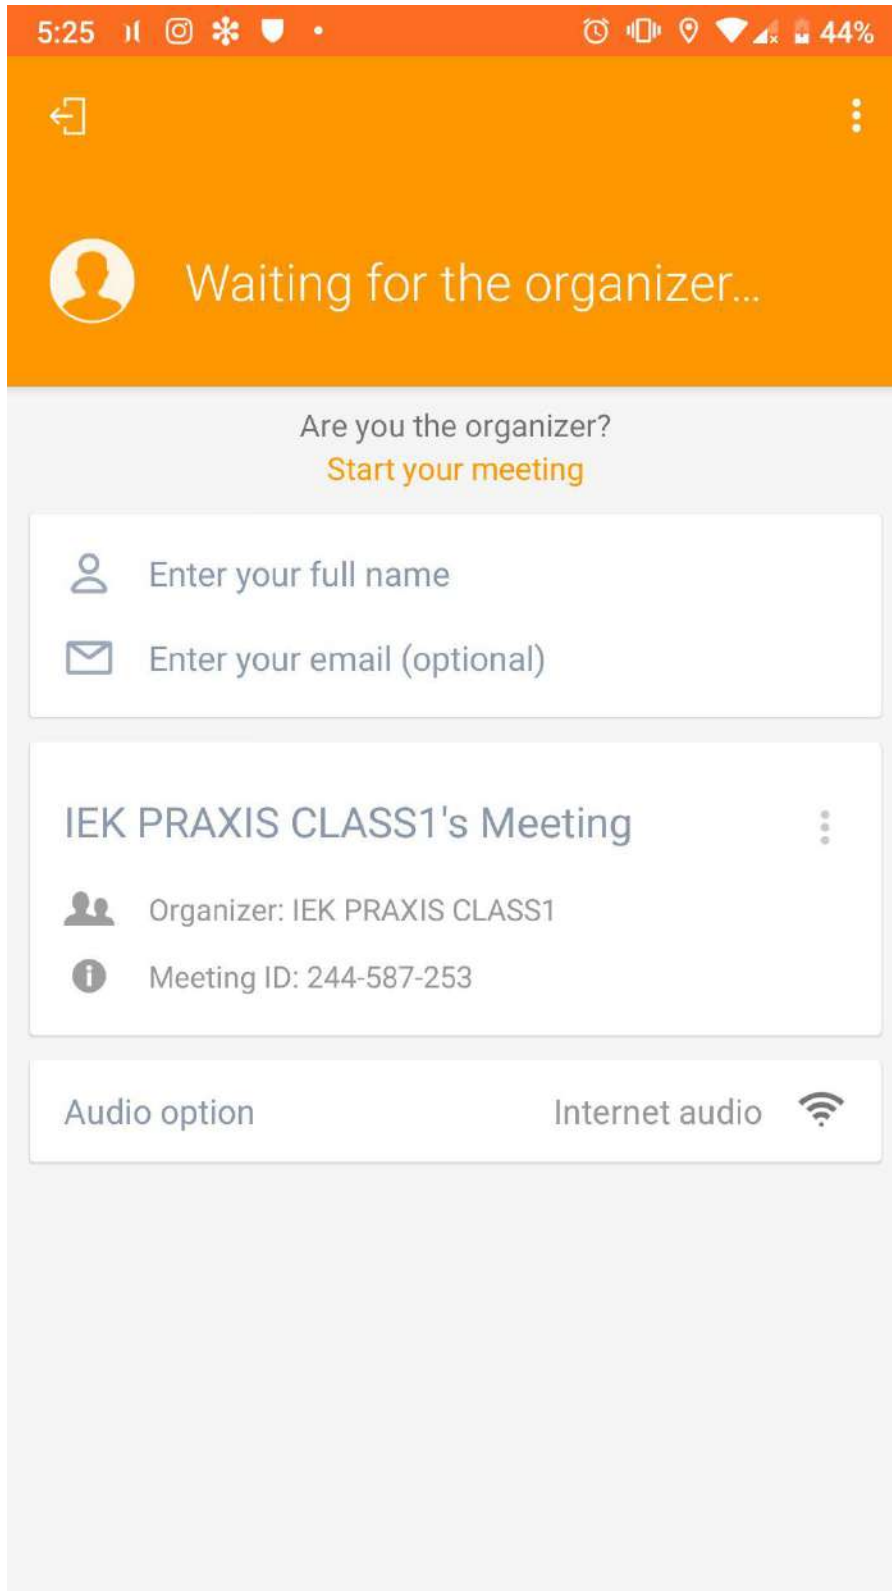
5:25 44%

Waiting for the organizer...

Are you the organizer?
Start your meeting

Enter your full name

Enter your email (optional)

IEK PRAXIS CLASS1's Meeting

Organizer: IEK PRAXIS CLASS1

Meeting ID: 244-587-253

Audio option Internet audio